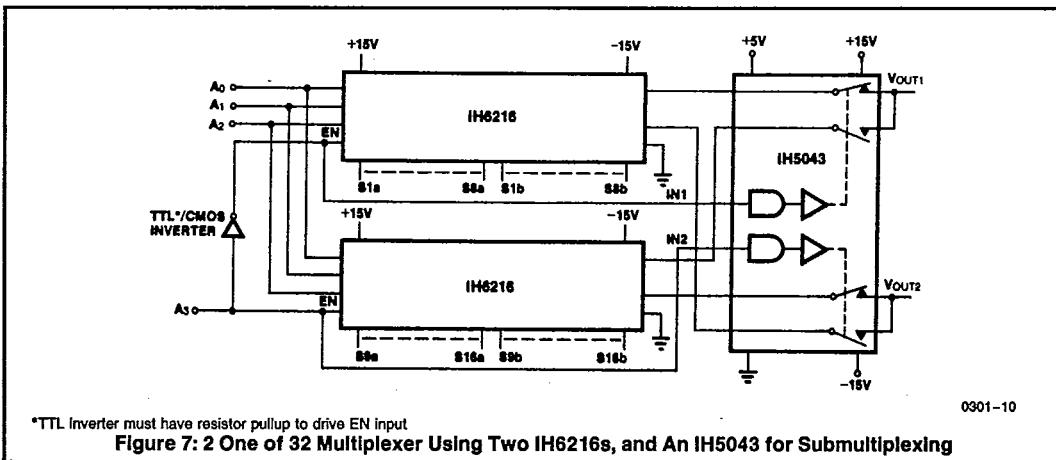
+15V
−15V
+5V
+15V
$A_0$
$A_1$
$A_2$
EN
IH6216
$V_{OUT1}$
S1a
S8a
S1b
S8b
IN1
IH5043
TTL*/CMOS INVERTER
+15V
−15V
IN2
IH6216
$V_{OUT2}$
$A_3$
EN
S9a
S16a
S9b
S16b
−15V
0301–10

*TTL inverter must have resistor pullup to drive EN input

Figure 7: 2 One of 32 Multiplexer Using Two IH6216s, and An IH5043 for Submultiplexing